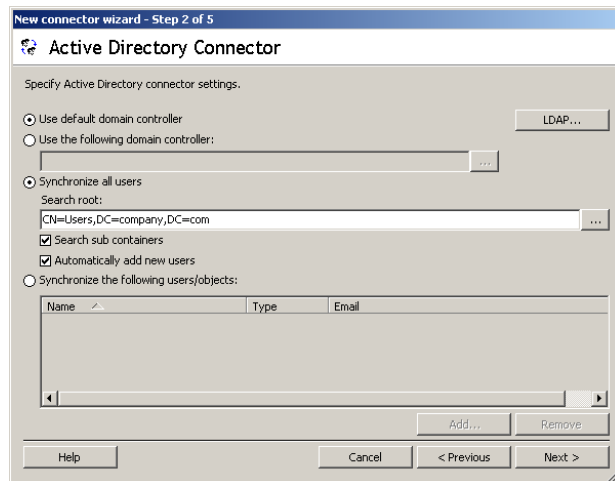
New connector wizard - Step 2 of 5

Active Directory Connector

Specify Active Directory connector settings.

Use default domain controller

LDAP...

Use the following domain controller:

...

Synchronize all users

Search root:

CN=Users,DC=company,DC=com

...

Search sub containers

Automatically add new users

Synchronize the following users/objects:

| Name | Type | Email |
|---|---|---|

Add...

Remove

Help

Cancel

< Previous

Next >